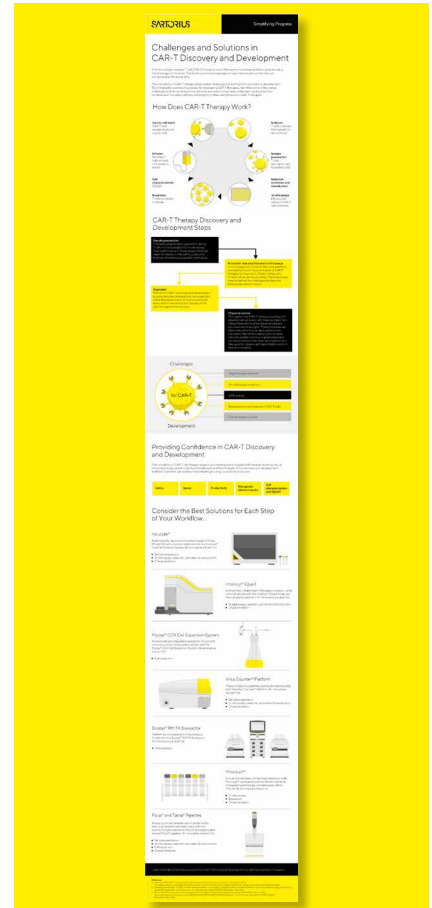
SARTORIUS

Simplifying Progress

Challenges and Solutions in CAR-T Discovery and Development

How Does CAR-T Therapy Work?

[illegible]

CAR-T Therapy Discovery and Development Steps

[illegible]

Challenges

for CAR-T

Development

Providing Confidence in CAR-T Discovery and Development

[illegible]

Consider the Best Solutions for Each Step of Your Workflow

Incucyte®

iQue® 3

Incucyte® Cell Expansion System

Incucyte® Platform

Octet® RH16 Bioreactor

Ambr® Platform

Incucyte® and Tactile® Pipettes

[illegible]